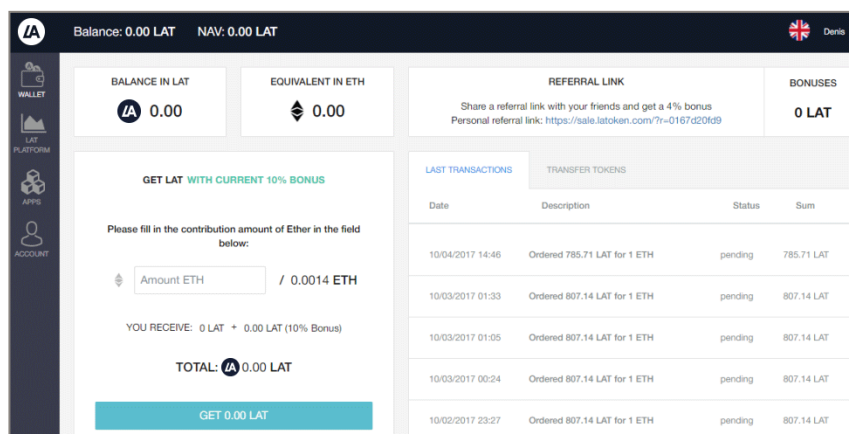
Balance: 0.00 LAT NAV: 0.00 LAT

Denis

WALLET

LAT PLATFORM

APPS

ACCOUNT

BALANCE IN LAT

0.00

EQUIVALENT IN ETH

0.00

REFERRAL LINK

Share a referral link with your friends and get a 4% bonus
Personal referral link: https://sale.latoken.com/?r=0167d20fd9

BONUSES

0 LAT

GET LAT WITH CURRENT 10% BONUS

Please fill in the contribution amount of Ether in the field below:

Amount ETH / 0.0014 ETH

YOU RECEIVE: 0 LAT + 0.00 LAT (10% Bonus)

TOTAL: 0.00 LAT

GET 0.00 LAT

LAST TRANSACTIONS

TRANSFER TOKENS

| Date | Description | Status | Sum |
|---|---|---|---|
| 10/04/2017 14:46 | Ordered 785.71 LAT for 1 ETH | pending | 785.71 LAT |
| 10/03/2017 01:33 | Ordered 807.14 LAT for 1 ETH | pending | 807.14 LAT |
| 10/03/2017 01:05 | Ordered 807.14 LAT for 1 ETH | pending | 807.14 LAT |
| 10/03/2017 00:24 | Ordered 807.14 LAT for 1 ETH | pending | 807.14 LAT |
| 10/02/2017 23:27 | Ordered 807.14 LAT for 1 ETH | pending | 807.14 LAT |